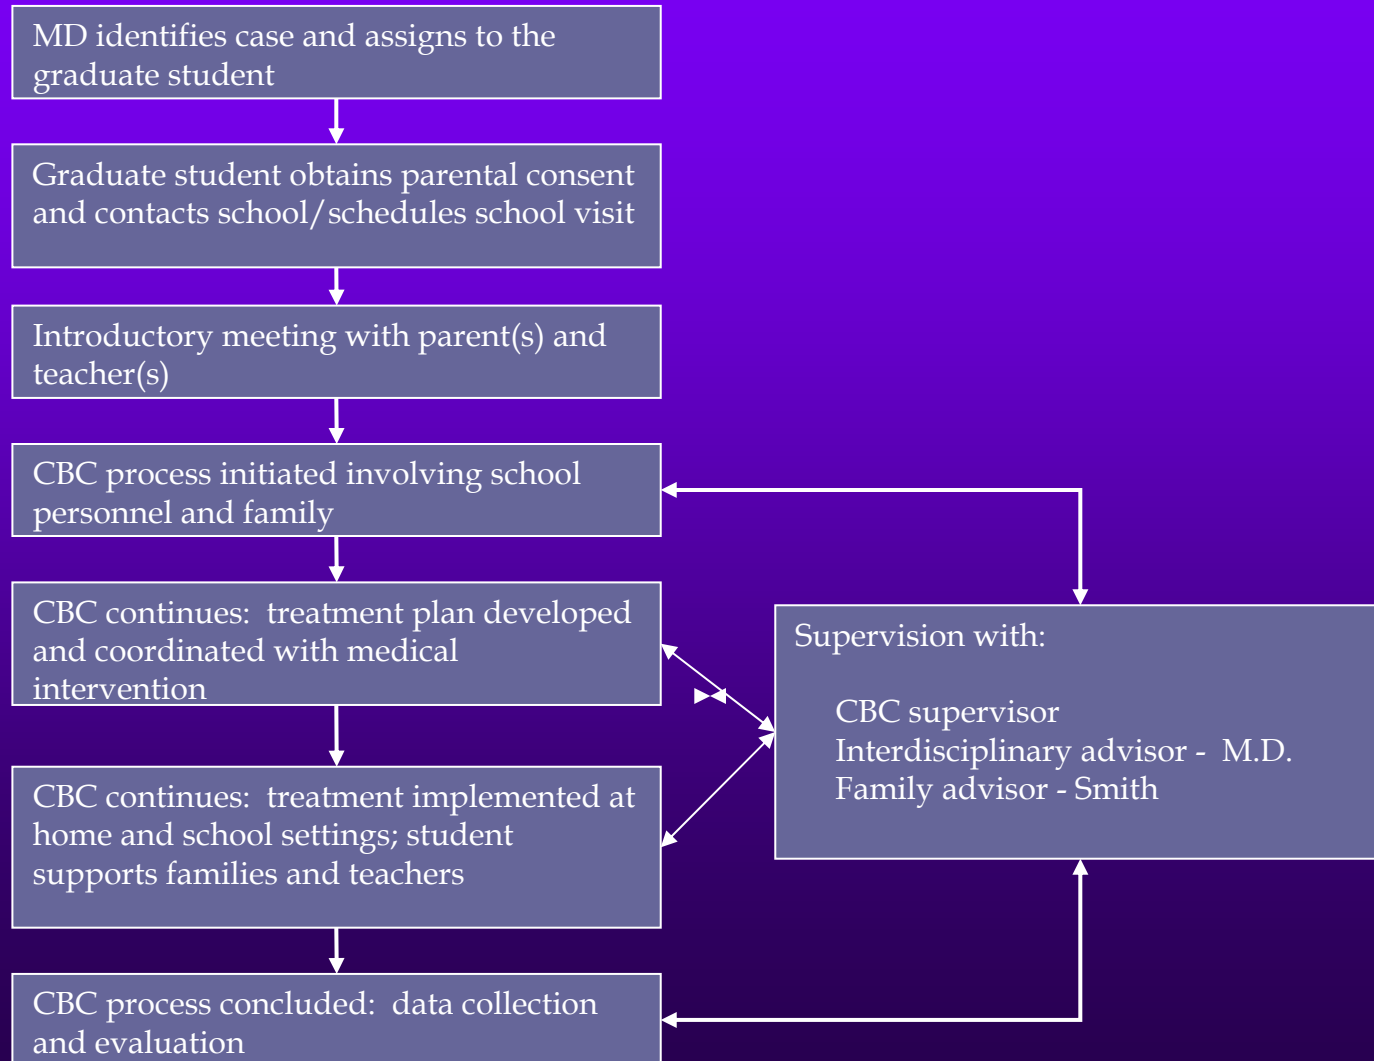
MD identifies case and assigns to the graduate student

Graduate student obtains parental consent and contacts school/schedules school visit

Introductory meeting with parent(s) and teacher(s)

CBC process initiated involving school personnel and family

CBC continues: treatment plan developed and coordinated with medical intervention

CBC continues: treatment implemented at home and school settings; student supports families and teachers

CBC process concluded: data collection and evaluation

Supervision with:

CBC supervisor
Interdisciplinary advisor - M.D.
Family advisor - Smith